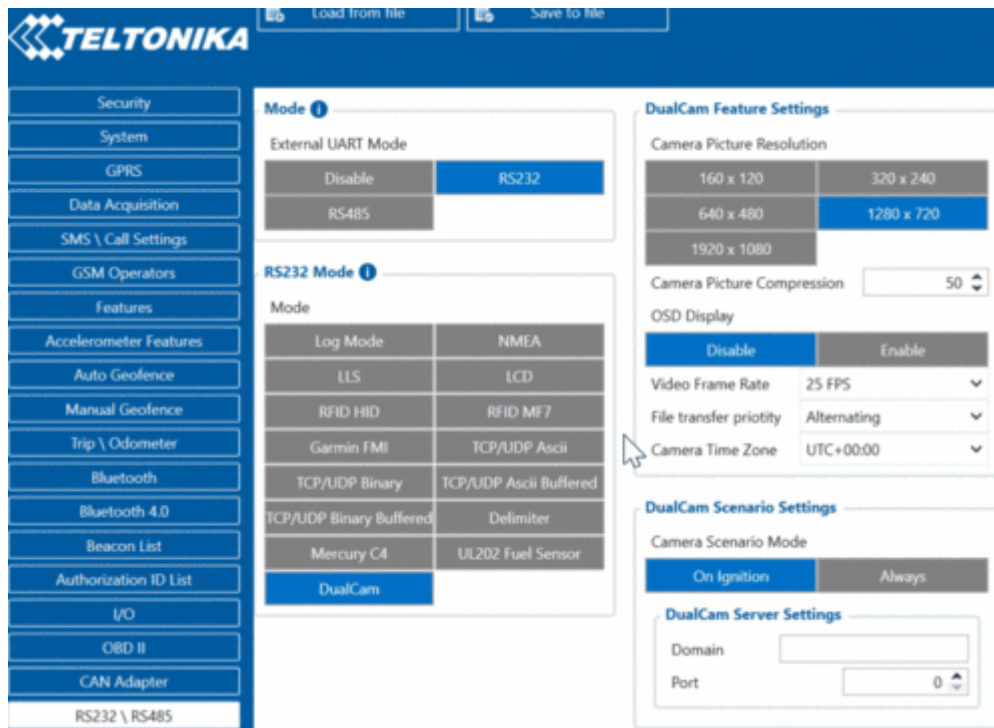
TELTONIKA

Load from file
Save to file

Security
System
GPRS
Data Acquisition
SMS \ Call Settings
GSM Operators
Features
Accelerometer Features
Auto Geofence
Manual Geofence
Trip \ Odometer
Bluetooth
Bluetooth 4.0
Beacon List
Authorization ID List
I/O
OBD II
CAN Adapter
RS232 \ RS485

Mode
External UART Mode
Disable
RS232
RS485

RS232 Mode
Mode
Log Mode
NMEA
LLS
LCD
RFID HID
RFID MF7
Garmin FMI
TCP/UDP Ascii
TCP/UDP Binary
TCP/UDP Ascii Buffered
TCP/UDP Binary Buffered
Delimiter
Mercury C4
UL202 Fuel Sensor
DualCam

DualCam Feature Settings
Camera Picture Resolution
160 x 120
320 x 240
640 x 480
1280 x 720
1920 x 1080
Camera Picture Compression 50
OSD Display
Disable
Enable
Video Frame Rate 25 FPS
File transfer priotity Alternating
Camera Time Zone UTC+00:00

DualCam Scenario Settings
Camera Scenario Mode
On Ignition
Always
DualCam Server Settings
Domain
Port 0